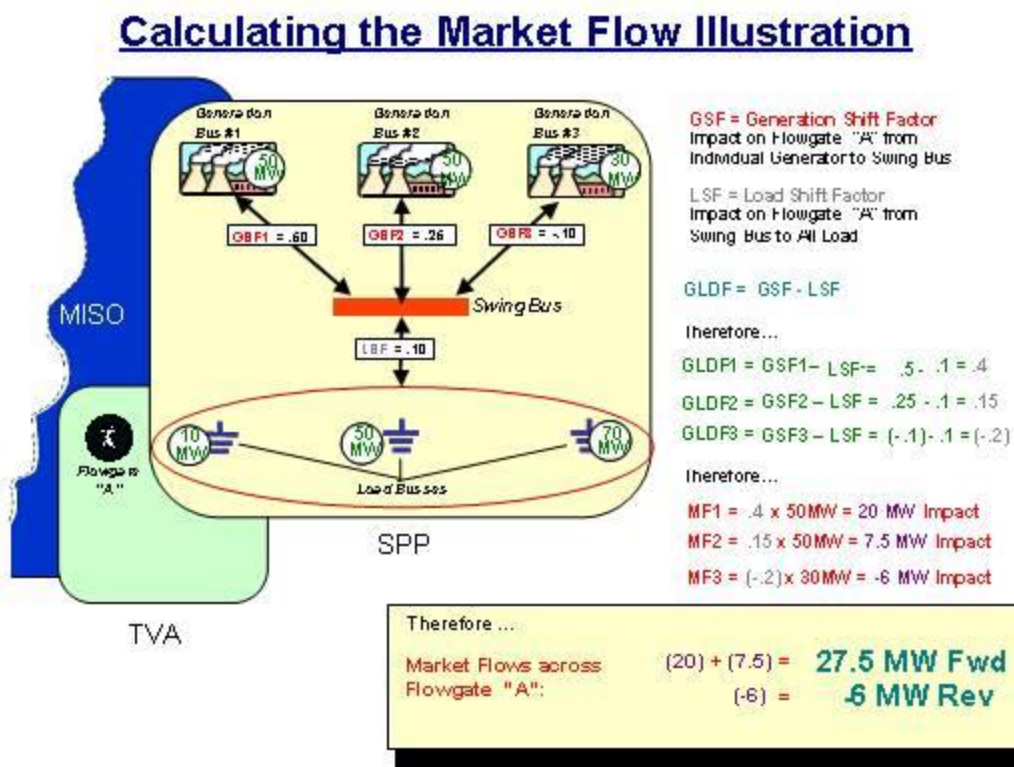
Calculating the Market Flow Illustration

Generation Bus #1

50 MW

Generation Bus #2

50 MW

Generation Bus #3

30 MW

GSF1 = .50

GSF2 = .25

GSF3 = -.10

Swing Bus

LSF = .10

MISO

Flowgate "A"

10 MW

50 MW

70 MW

Load Busses

SPP

TVA

GSF = Generation Shift Factor
Impact on Flowgate "A" from Individual Generator to Swing Bus

LSF = Load Shift Factor
Impact on Flowgate "A" from Swing Bus to All Load

GLDF = GSF - LSF

Therefore…

GLDF1 = GSF1 – LSF = .5 - .1 = .4

GLDF2 = GSF2 – LSF = .25 - .1 = .15

GLDF3 = GSF3 – LSF = (-.1) - .1 = (-.2)

Therefore…

MF1 = .4 x 50MW = 20 MW Impact

MF2 = .15 x 50MW = 7.5 MW Impact

MF3 = (-.2) x 30MW = -6 MW Impact

Therefore …

Market Flows across Flowgate "A":

(20) + (7.5) = 27.5 MW Fwd

(-6) = -6 MW Rev